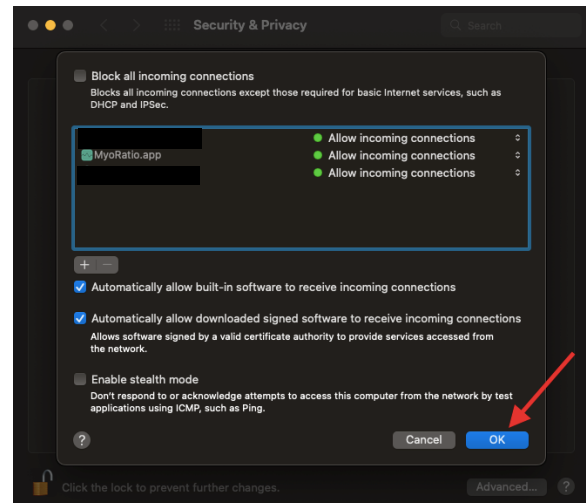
Security & Privacy

Search

Block all incoming connections

Blocks all incoming connections except those required for basic Internet services, such as DHCP and IPSec.

MyoRatio.app

Allow incoming connections

Allow incoming connections

Allow incoming connections

+ −

Automatically allow built-in software to receive incoming connections

Automatically allow downloaded signed software to receive incoming connections

Allows software signed by a valid certificate authority to provide services accessed from the network.

Enable stealth mode

Don't respond to or acknowledge attempts to access this computer from the network by test applications using ICMP, such as Ping.

?

Cancel

OK

Click the lock to prevent further changes.

Advanced...